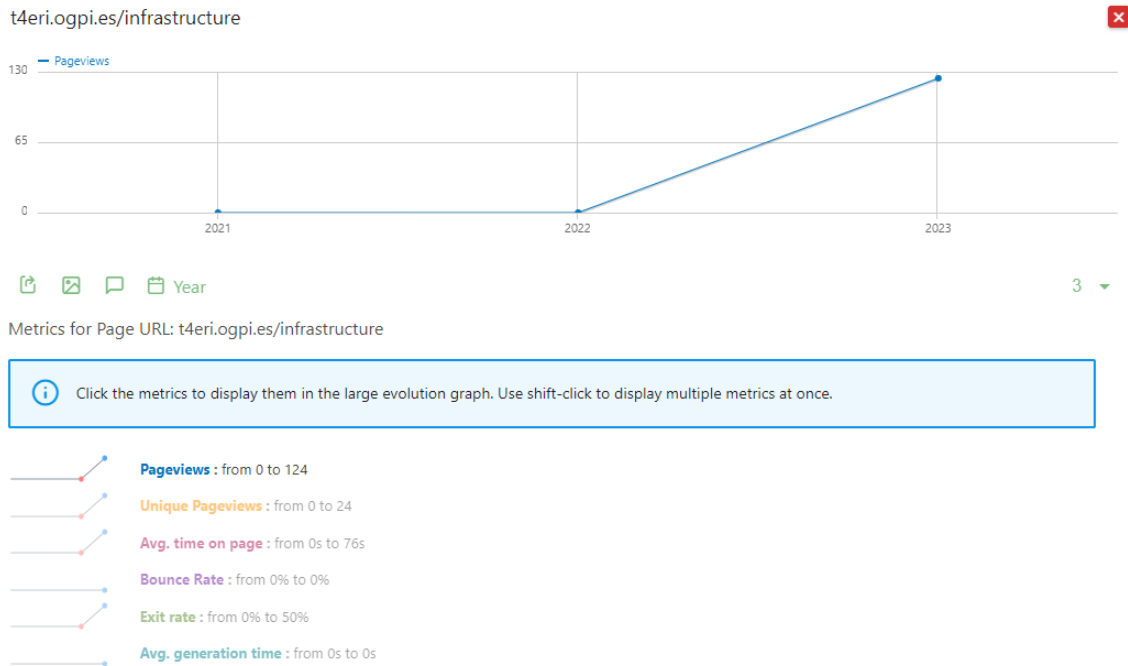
t4eri.ogpi.es/infrastructure

Pageviews

130
65
0

2021
2022
2023

Year

3

Metrics for Page URL: t4eri.ogpi.es/infrastructure

Click the metrics to display them in the large evolution graph. Use shift-click to display multiple metrics at once.

Pageviews : from 0 to 124

Unique Pageviews : from 0 to 24

Avg. time on page : from 0s to 76s

Bounce Rate : from 0% to 0%

Exit rate : from 0% to 50%

Avg. generation time : from 0s to 0s